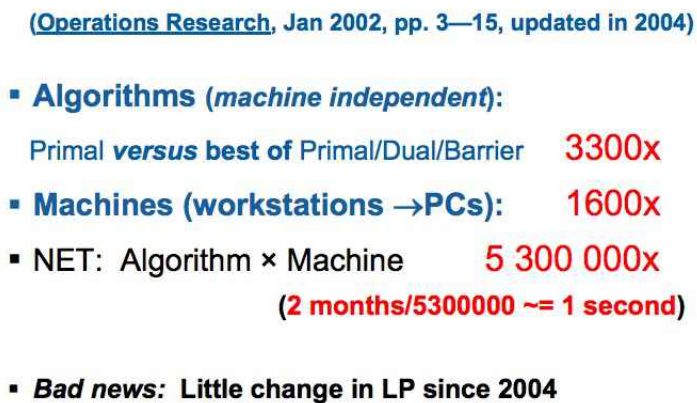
(Operations Research, Jan 2002, pp. 3—15, updated in 2004)

▪ Algorithms (machine independent):

Primal versus best of Primal/Dual/Barrier 3300x

▪ Machines (workstations →PCs): 1600x

▪ NET: Algorithm × Machine 5 300 000x

(2 months/5300000 ~= 1 second)

▪ Bad news: Little change in LP since 2004